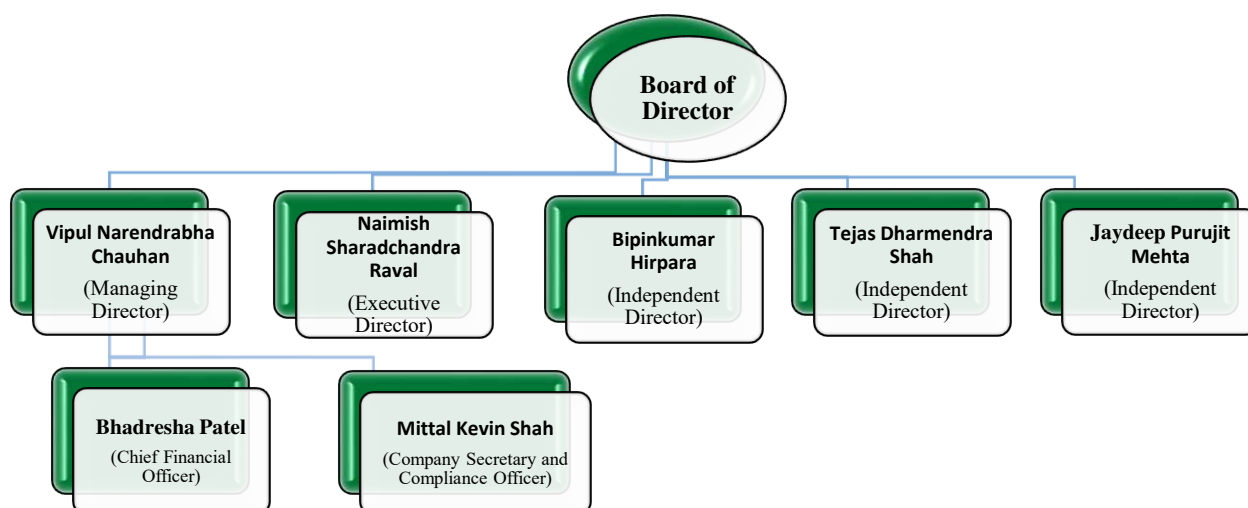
Board of Director

Vipul Narendrabha Chauhan (Managing Director)

Naimish Sharadchandra Raval (Executive Director)

Bipinkumar Hirpara (Independent Director)

Tejas Dharmendra Shah (Independent Director)

Jaydeep Purujit Mehta (Independent Director)

Bhadresha Patel (Chief Financial Officer)

Mittal Kevin Shah (Company Secretary and Compliance Officer)